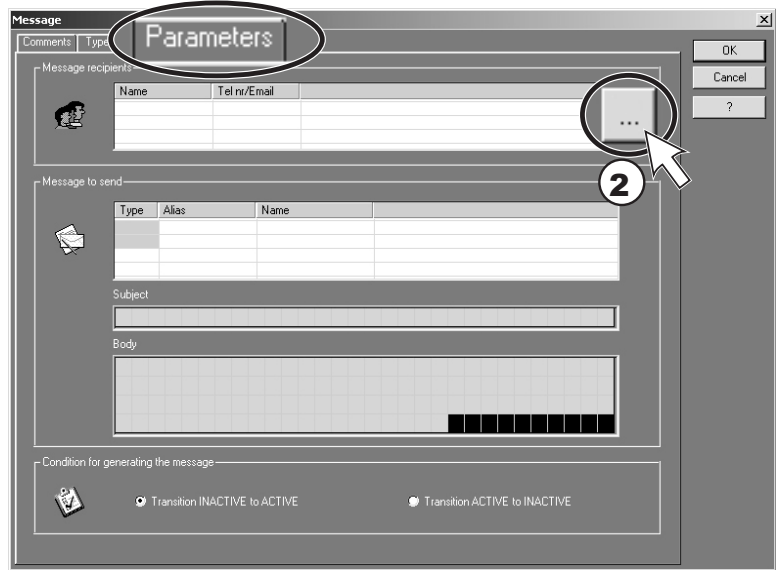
Message

Comments | Type | Parameters

OK

Cancel

?

Message recipients

| Name | Tel nr/Email | |
|---|---|---|
| | | |
| | | |
| | | |

...

2

Message to send

| Type | Alias | Name | |
|---|---|---|---|
| | | | |
| | | | |
| | | | |

Subject

Body

Condition for generating the message

Transition INACTIVE to ACTIVE

Transition ACTIVE to INACTIVE